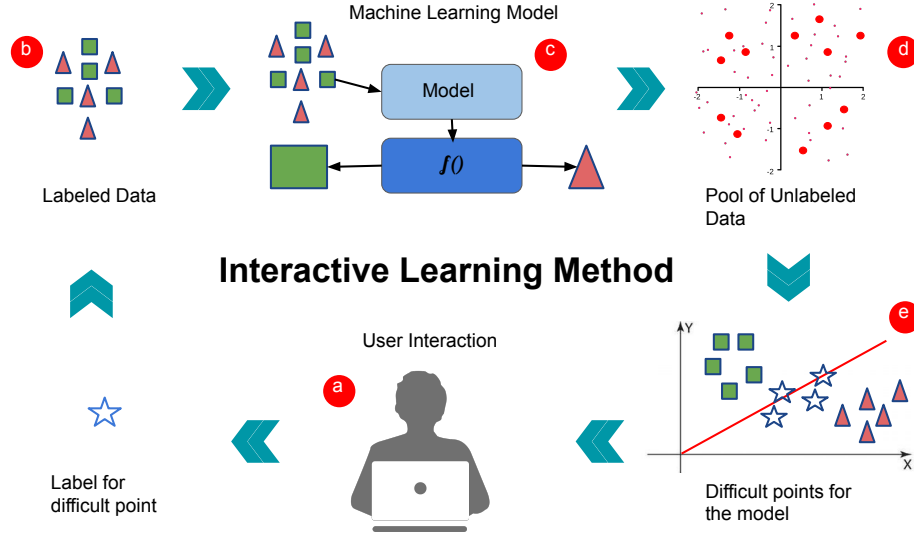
b

Labeled Data

Machine Learning Model

c

Model

$f()$

d

2

1

-2

-1

1

2

-1

-2

Pool of Unlabeled Data

Interactive Learning Method

e

Y

X

Difficult points for the model

User Interaction

a

Label for difficult point